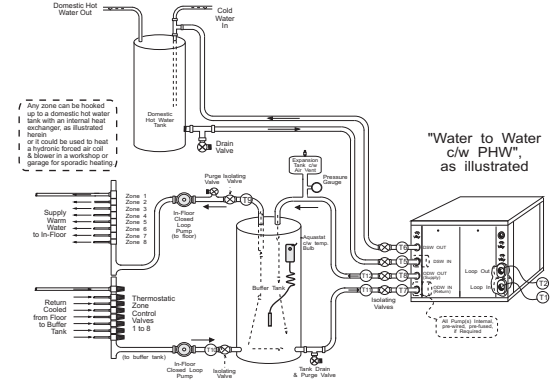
Domestic Hot Water Out

Cold Water In

Any zone can be hooked up to a domestic hot water tank with an internal heat exchanger, as illustrated herein or it could be used to heat a hydronic forced air coil & blower in a workshop or garage for sporadic heating.

Domestic Hot Water Tank

Drain Valve

"Water to Water c/w PHW", as illustrated

Expansion Tank c/w Air Vent

Pressure Gauge

Purge Isolating Valve

Isolating Valve

T3

Zone 1
Zone 2
Zone 3
Zone 4
Zone 5
Zone 6
Zone 7
Zone 8

Supply Warm Water to In-Floor

In-Floor Closed Loop Pump (to floor)

Aquastat c/w temp. Bulb

Buffer Tank

T6

T5

DHW OUT

DHW IN

ODW OUT (Supply)

ODW IN (Return)

T1

T7

Loop Out

Loop In

T2

T1

Return Cooled from Floor to Buffer Tank

Thermostatic Zone Control Valves 1 to 8

Isolating Valves

All Pump(s) Internal, pre-wired, pre-fused, if Required

(to buffer tank)

T4

In-Floor Closed Loop Pump

Isolating Valve

Tank Drain & Purge Valve